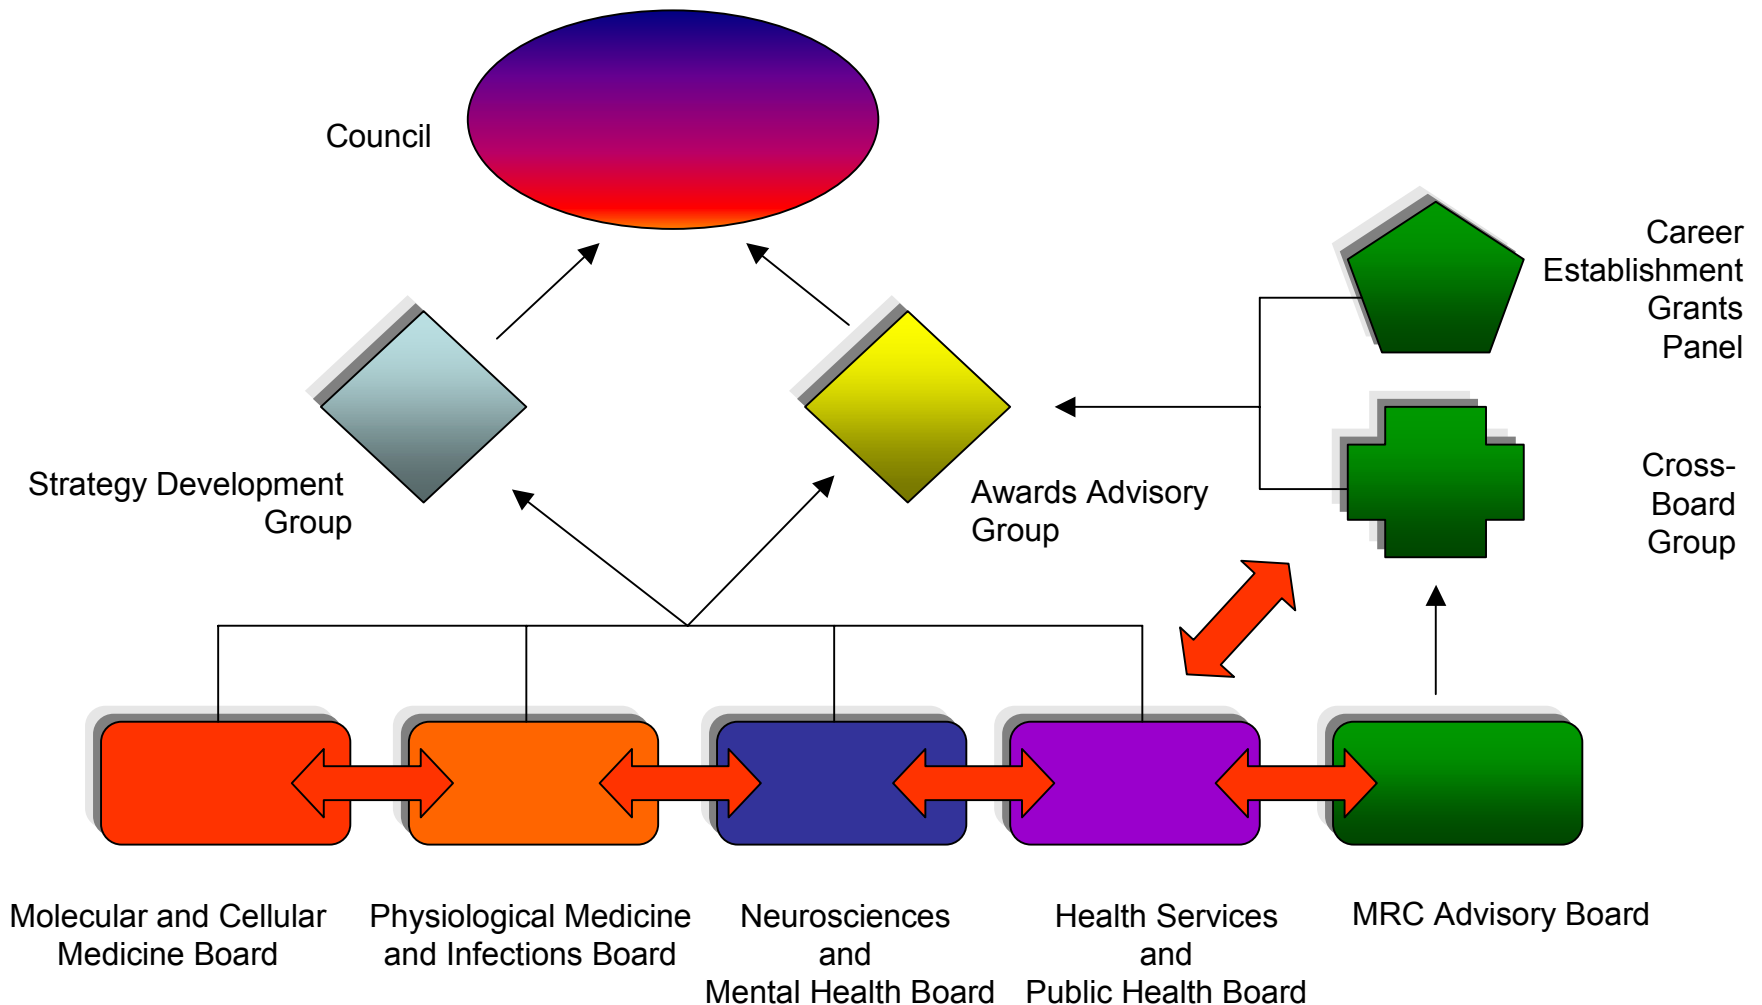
Council

Career Establishment Grants Panel

Strategy Development Group

Awards Advisory Group

Cross-Board Group

Molecular and Cellular Medicine Board

Physiological Medicine and Infections Board

Neurosciences and Mental Health Board

Health Services and Public Health Board

MRC Advisory Board